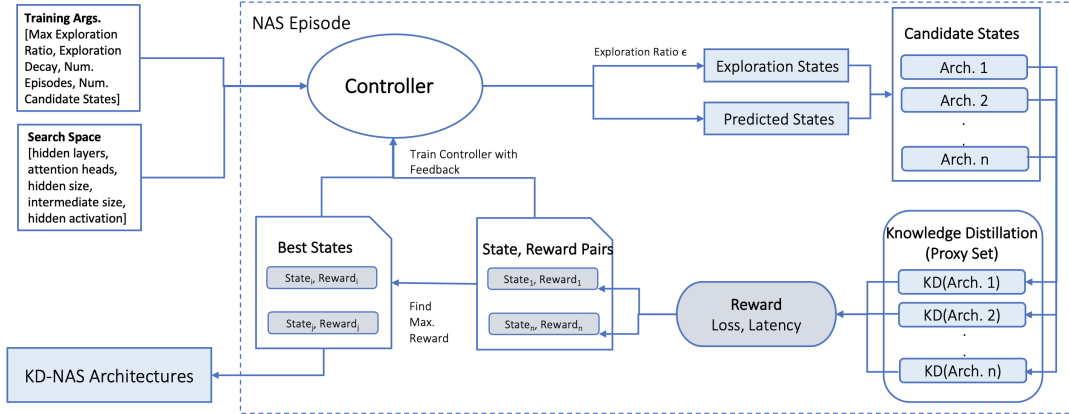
Training Args.
[Max Exploration Ratio, Exploration Decay, Num. Episodes, Num. Candidate States]

Search Space
[hidden layers, attention heads, hidden size, intermediate size, hidden activation]

NAS Episode

Controller

Exploration Ratio ϵ

Exploration States

Predicted States

Candidate States

Arch. 1

Arch. 2

.

.

Arch. n

Train Controller with Feedback

Best States

State$_i$, Reward$_i$

State$_j$, Reward$_j$

Find Max. Reward

State, Reward Pairs

State$_1$, Reward$_1$

State$_n$, Reward$_n$

Reward
Loss, Latency

Knowledge Distillation (Proxy Set)

KD(Arch. 1)

KD(Arch. 2)

.

.

KD(Arch. n)

KD-NAS Architectures